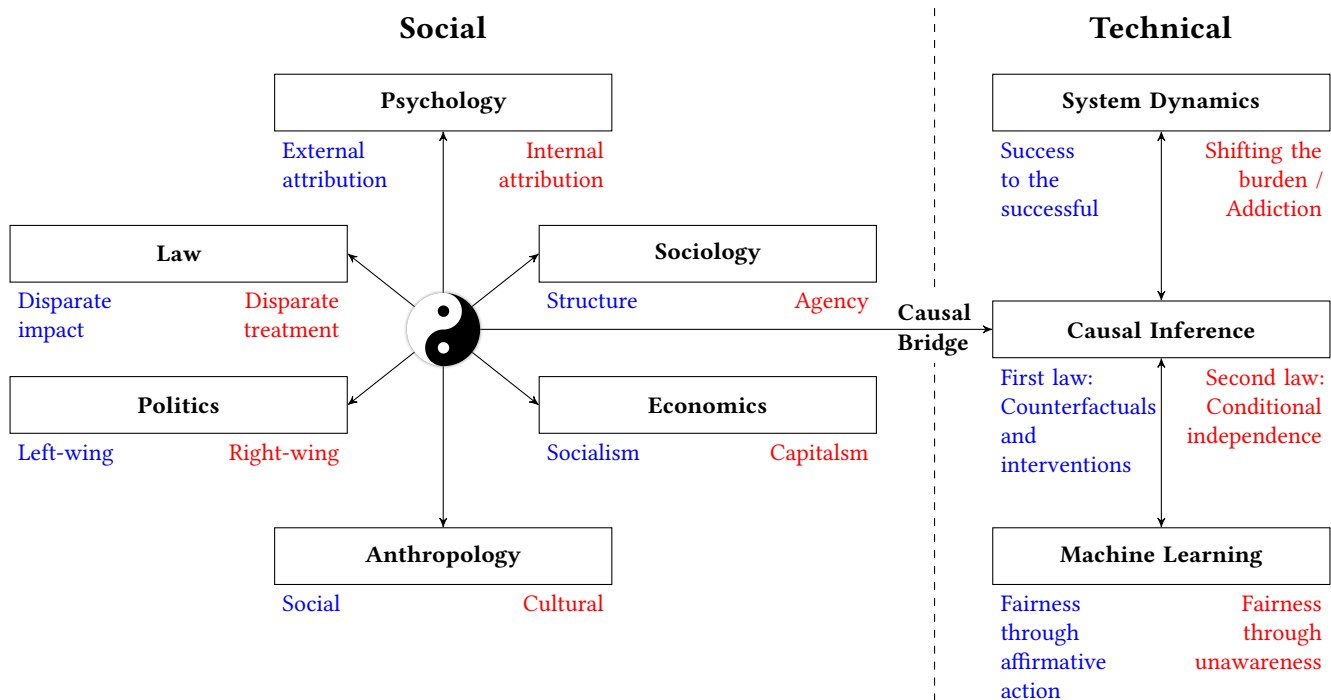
Social

Technical

Psychology

External attribution

Internal attribution

Law

Disparate impact

Disparate treatment

Sociology

Structure

Agency

Politics

Left-wing

Right-wing

Economics

Socialism

Capitalsm

Anthropology

Social

Cultural

Causal Bridge

System Dynamics

Success to the successful

Shifting the burden / Addiction

Causal Inference

First law: Counterfactuals and interventions

Second law: Conditional independence

Machine Learning

Fairness through affirmative action

Fairness through unawareness